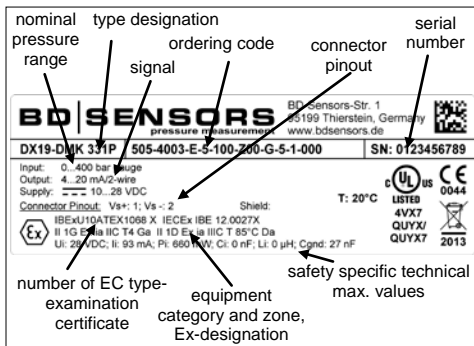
nominal pressure range

type designation

serial number

ordering code

connector pinout

signal

BD|SENSORS
pressure measurement

BD Sensors-Str. 1
95199 Thierstein, Germany
www.bdsensors.de

DX19-DMK 331P | 505-4003-E-5-100-200-G-5-1-000 | SN: 0123456789

Input: 0...400 bar gauge
Output: 4...20 mA/2-wire
Supply: 10...28 VDC

T: 20°C

Connector Pinout: Vs+: 1; Vs-: 2 Shield:

IBExU10ATEX1068 X IECEx IBE 12.0027X
II 1G Ex ia IIC T4 Ga II 1D Ex ia IIIC T 85°C Da
Ui: 28 VDC; Ii: 93 mA; Pi: 660 mW; Ci: 0 nF; Li: 0 µH; Cond: 27 nF

c UL us LISTED
4VX7
QUYX/
QUYX7

CE
0044

2013

number of EC type-examination certificate

equipment category and zone, Ex-designation

safety specific technical max. values